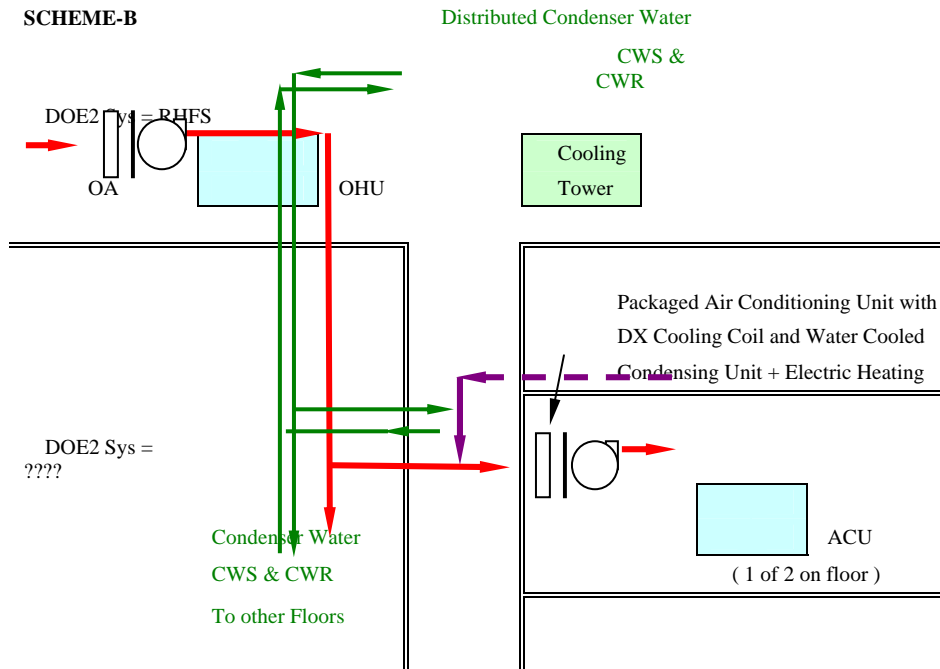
SCHEME-B

Distributed Condenser Water

CWS &
CWR

DOE2 Sys = RHFS

OA

OHU

Cooling
Tower

Packaged Air Conditioning Unit with
DX Cooling Coil and Water Cooled
Condensing Unit + Electric Heating

DOE2 Sys =
????

Condenser Water
CWS & CWR
To other Floors

ACU
( 1 of 2 on floor )